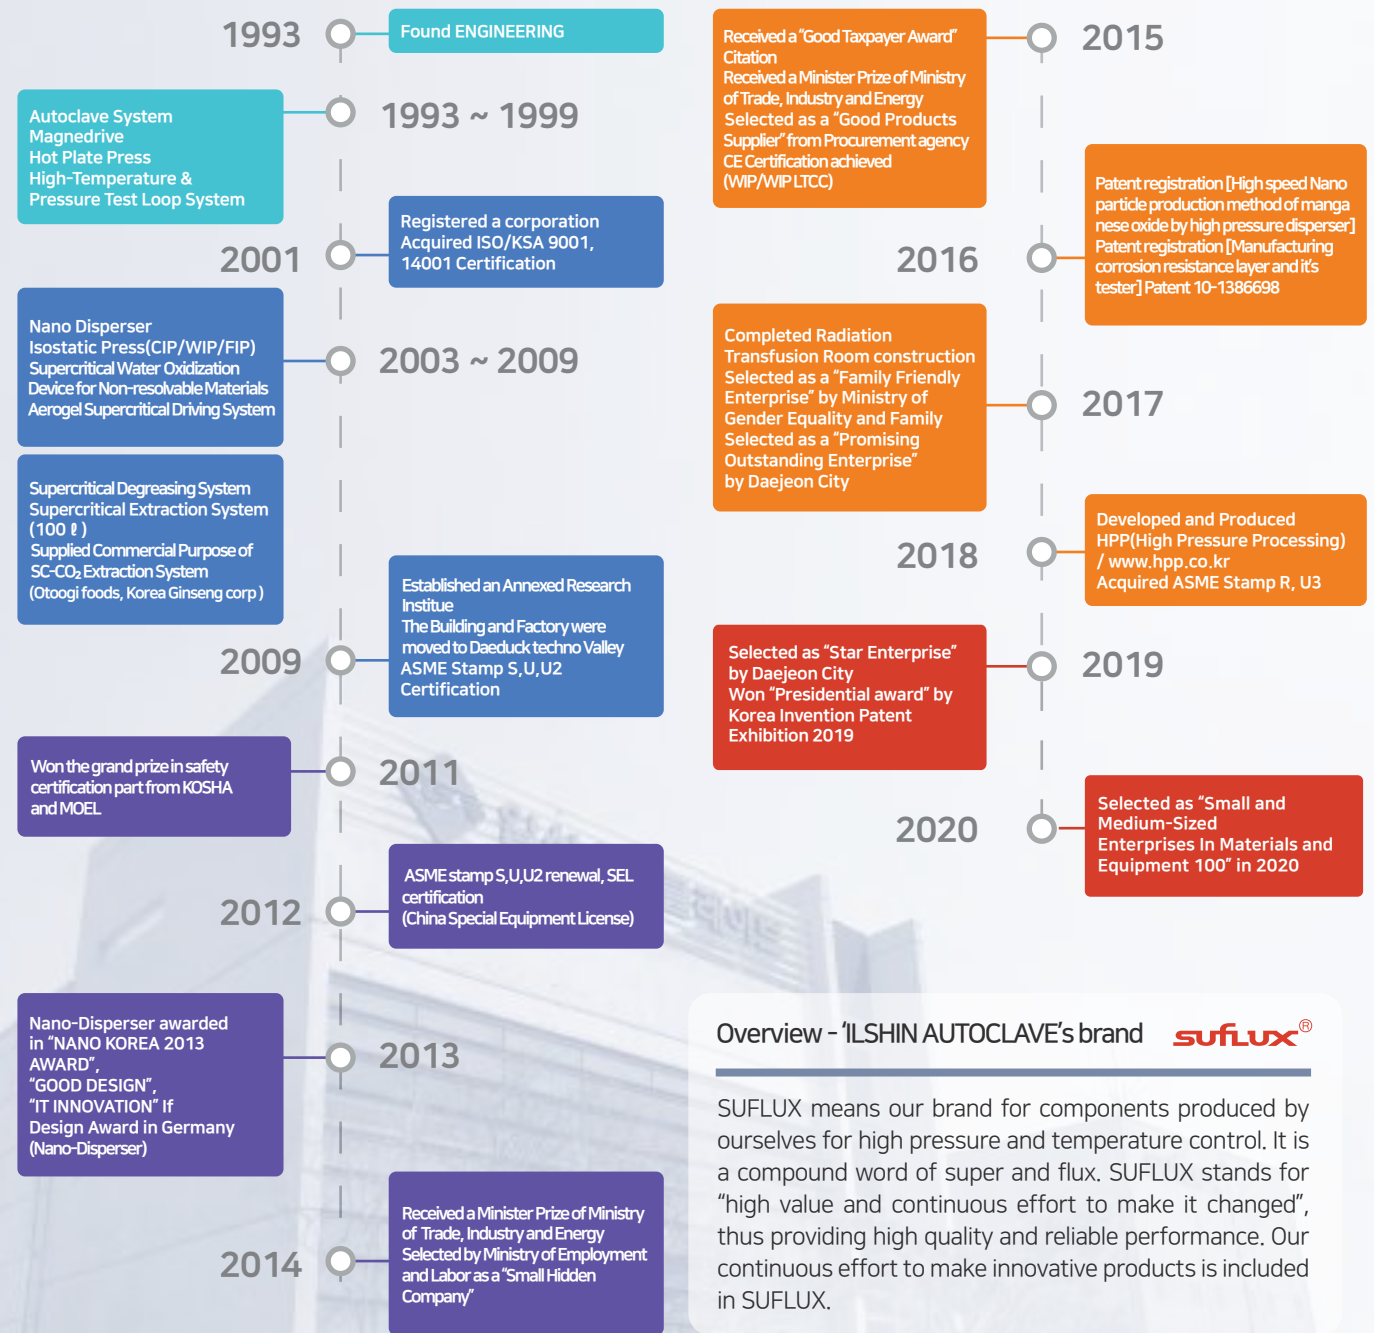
1993

Found ENGINEERING

Autoclave System
Magnedrive
Hot Plate Press
High-Temperature &
Pressure Test Loop System

1993 ~ 1999

2001

Registered a corporation
Acquired ISO/KSA 9001, 14001 Certification

Nano Disperser
Isostatic Press(CIP/WIP/FIP)
Supercritical Water Oxidization Device for Non-resolvable Materials
Aerogel Supercritical Driving System

2003 ~ 2009

Supercritical Degreasing System
Supercritical Extraction System (100 ℓ )
Supplied Commercial Purpose of SC-$CO_2$ Extraction System
(Otoogi foods, Korea Ginseng corp )

2009

Established an Annexed Research Institue
The Building and Factory were moved to Daeduck techno Valley
ASME Stamp S,U,U2 Certification

Won the grand prize in safety certification part from KOSHA and MOEL

2011

2012

ASME stamp S,U,U2 renewal, SEL certification
(China Special Equipment License)

Nano-Disperser awarded in "NANO KOREA 2013 AWARD",
"GOOD DESIGN",
"IT INNOVATION" If Design Award in Germany
(Nano-Disperser)

2013

2014

Received a Minister Prize of Ministry of Trade, Industry and Energy
Selected by Ministry of Employment and Labor as a "Small Hidden Company"

Received a "Good Taxpayer Award" Citation
Received a Minister Prize of Ministry of Trade, Industry and Energy
Selected as a "Good Products Supplier" from Procurement agency
CE Certification achieved
(WIP/WIP LTCC)

2015

2016

Patent registration [High speed Nano particle production method of manganese oxide by high pressure disperser]
Patent registration [Manufacturing corrosion resistance layer and it's tester] Patent 10-1386698

Completed Radiation Transfusion Room construction
Selected as a "Family Friendly Enterprise" by Ministry of Gender Equality and Family
Selected as a "Promising Outstanding Enterprise" by Daejeon City

2017

2018

Developed and Produced HPP(High Pressure Processing) / www.hpp.co.kr
Acquired ASME Stamp R, U3

Selected as "Star Enterprise" by Daejeon City
Won "Presidential award" by Korea Invention Patent Exhibition 2019

2019

2020

Selected as "Small and Medium-Sized Enterprises In Materials and Equipment 100" in 2020

Overview - 'ILSHIN AUTOCLAVE's brand SUFLUX®

SUFLUX means our brand for components produced by ourselves for high pressure and temperature control. It is a compound word of super and flux. SUFLUX stands for "high value and continuous effort to make it changed", thus providing high quality and reliable performance. Our continuous effort to make innovative products is included in SUFLUX.